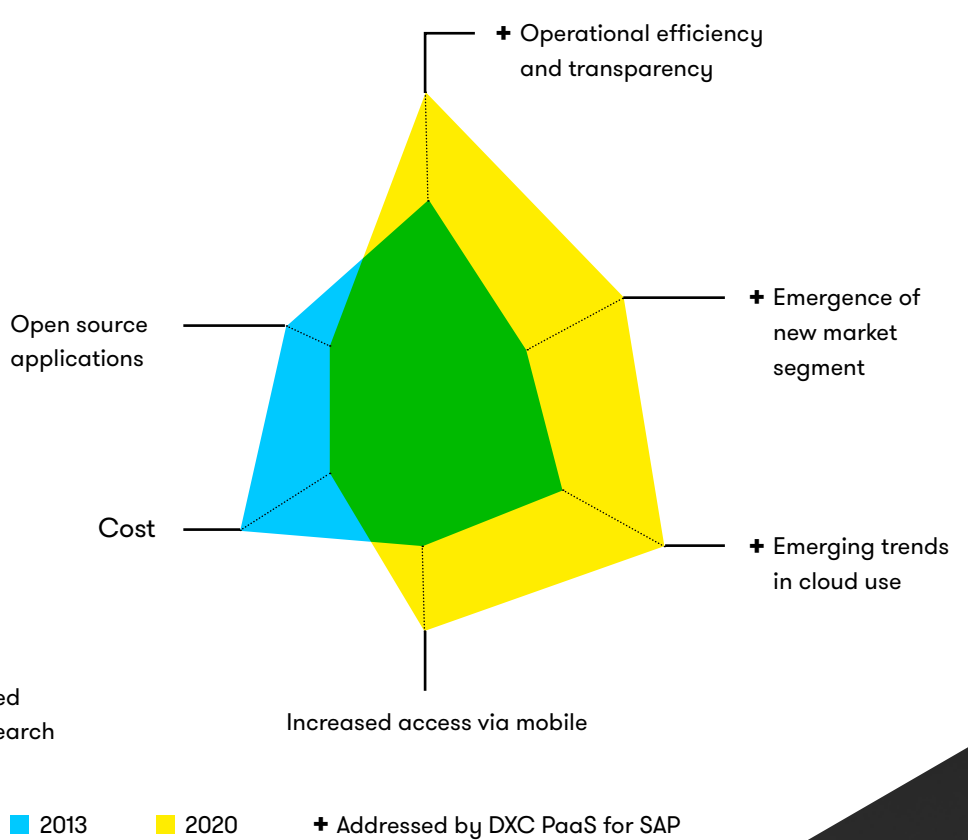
✚ Operational efficiency and transparency

Open source applications

✚ Emergence of new market segment

Cost

✚ Emerging trends in cloud use

ed
earch

Increased access via mobile

2013   2020   ✚ Addressed by DXC PaaS for SAP